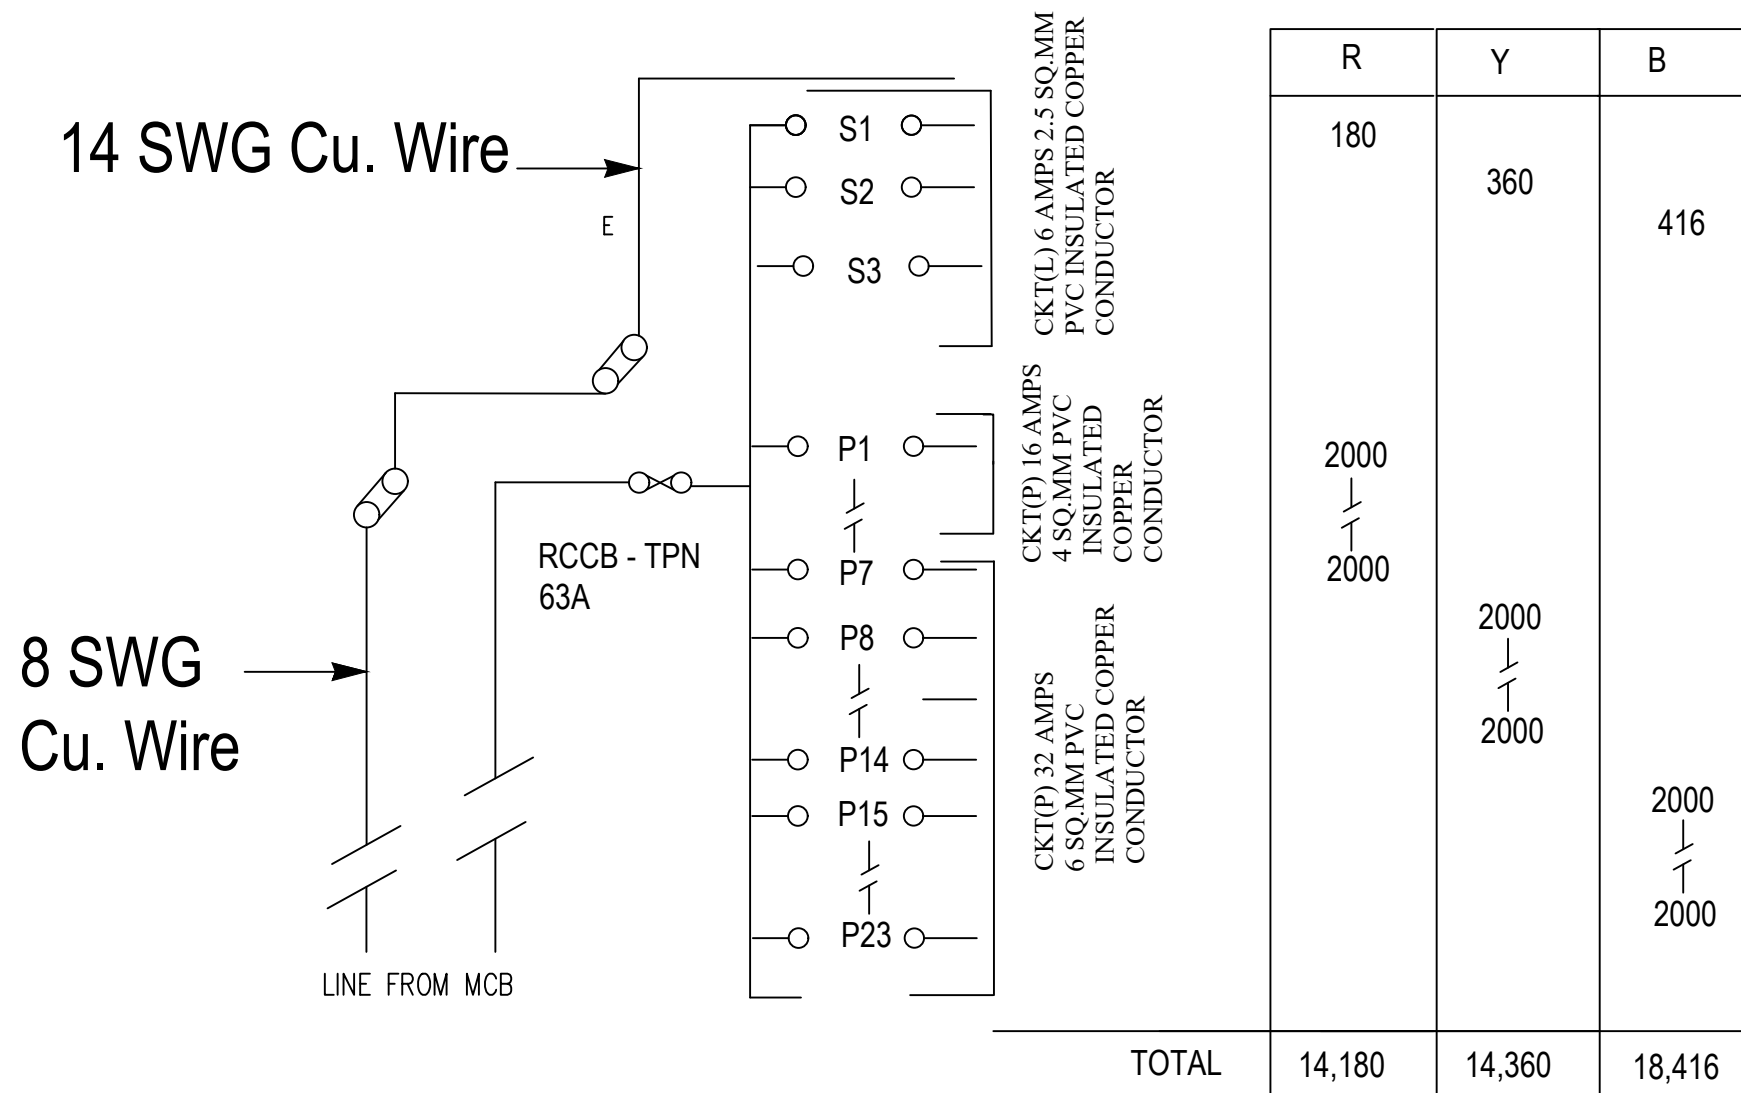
14 SWG Cu. Wire

E

S1
S2
S3

CKT(L) 6 AMPS 2.5 SQ.MM PVC INSULATED COPPER CONDUCTOR

P1
P7

CKT(P) 16 AMPS 4 SQ.MM PVC INSULATED COPPER CONDUCTOR

RCCB - TPN 63A

8 SWG Cu. Wire

P8
P14
P15
P23

CKT(P) 32 AMPS 6 SQ.MM PVC INSULATED COPPER CONDUCTOR

LINE FROM MCB

| R | Y | B |
|---|---|---|
| 180 | 360 | 416 |
| 2000 – 2000 | 2000 – 2000 | 2000 – 2000 |
| TOTAL 14,180 | 14,360 | 18,416 |